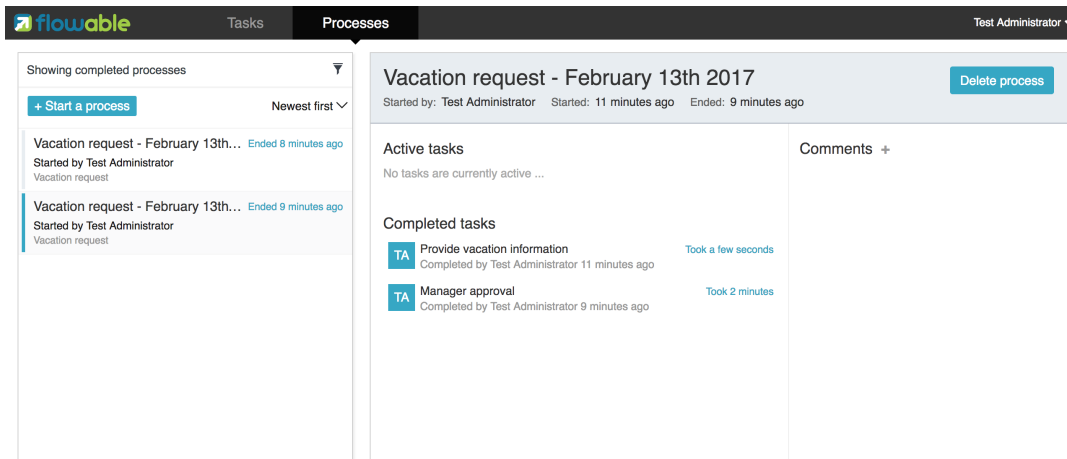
flowable Tasks Processes Test Administrator

Showing completed processes

+ Start a process

Newest first

Vacation request - February 13th... Ended 8 minutes ago
Started by Test Administrator
Vacation request

Vacation request - February 13th... Ended 9 minutes ago
Started by Test Administrator
Vacation request

Vacation request - February 13th 2017

Started by: Test Administrator Started: 11 minutes ago Ended: 9 minutes ago

Delete process

Active tasks

No tasks are currently active ...

Completed tasks

TA Provide vacation information
Completed by Test Administrator 11 minutes ago
Took a few seconds

TA Manager approval
Completed by Test Administrator 9 minutes ago
Took 2 minutes

Comments +